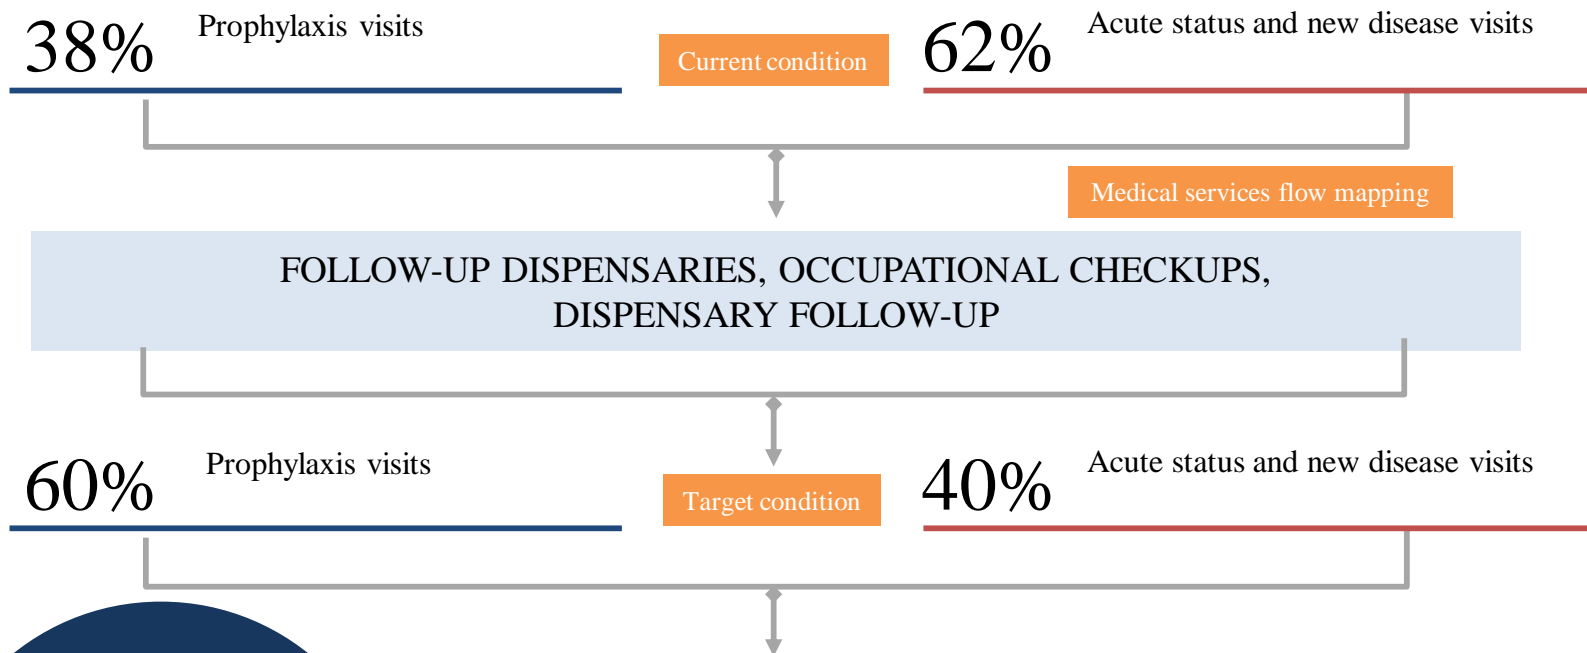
38% Prophylaxis visits

Current condition

62% Acute status and new disease visits

Medical services flow mapping

FOLLOW-UP DISPENSARIES, OCCUPATIONAL CHECKUPS, DISPENSARY FOLLOW-UP

60% Prophylaxis visits

Target condition

40% Acute status and new disease visits